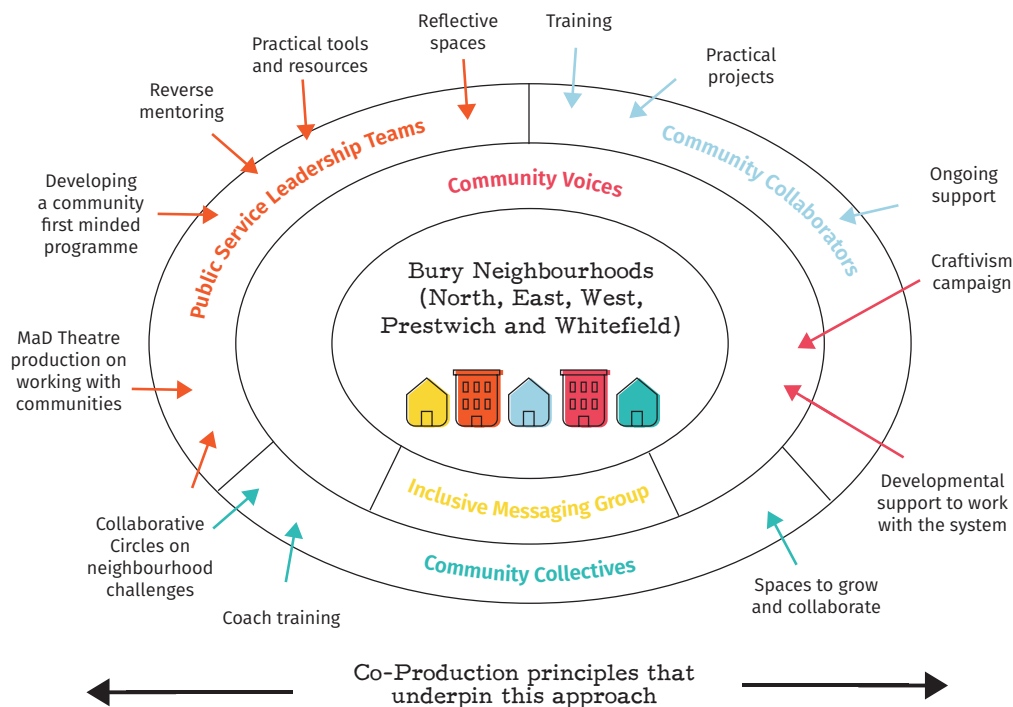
Reflective spaces

Training

Practical tools and resources

Practical projects

Reverse mentoring

Public Service Leadership Teams

Community Collaborators

Community Voices

Ongoing support

Developing a community first minded programme

Craftivism campaign

Bury Neighbourhoods (North, East, West, Prestwich and Whitefield)

MaD Theatre production on working with communities

Developmental support to work with the system

Inclusive Messaging Group

Collaborative Circles on neighbourhood challenges

Community Collectives

Spaces to grow and collaborate

Coach training

Co-Production principles that underpin this approach